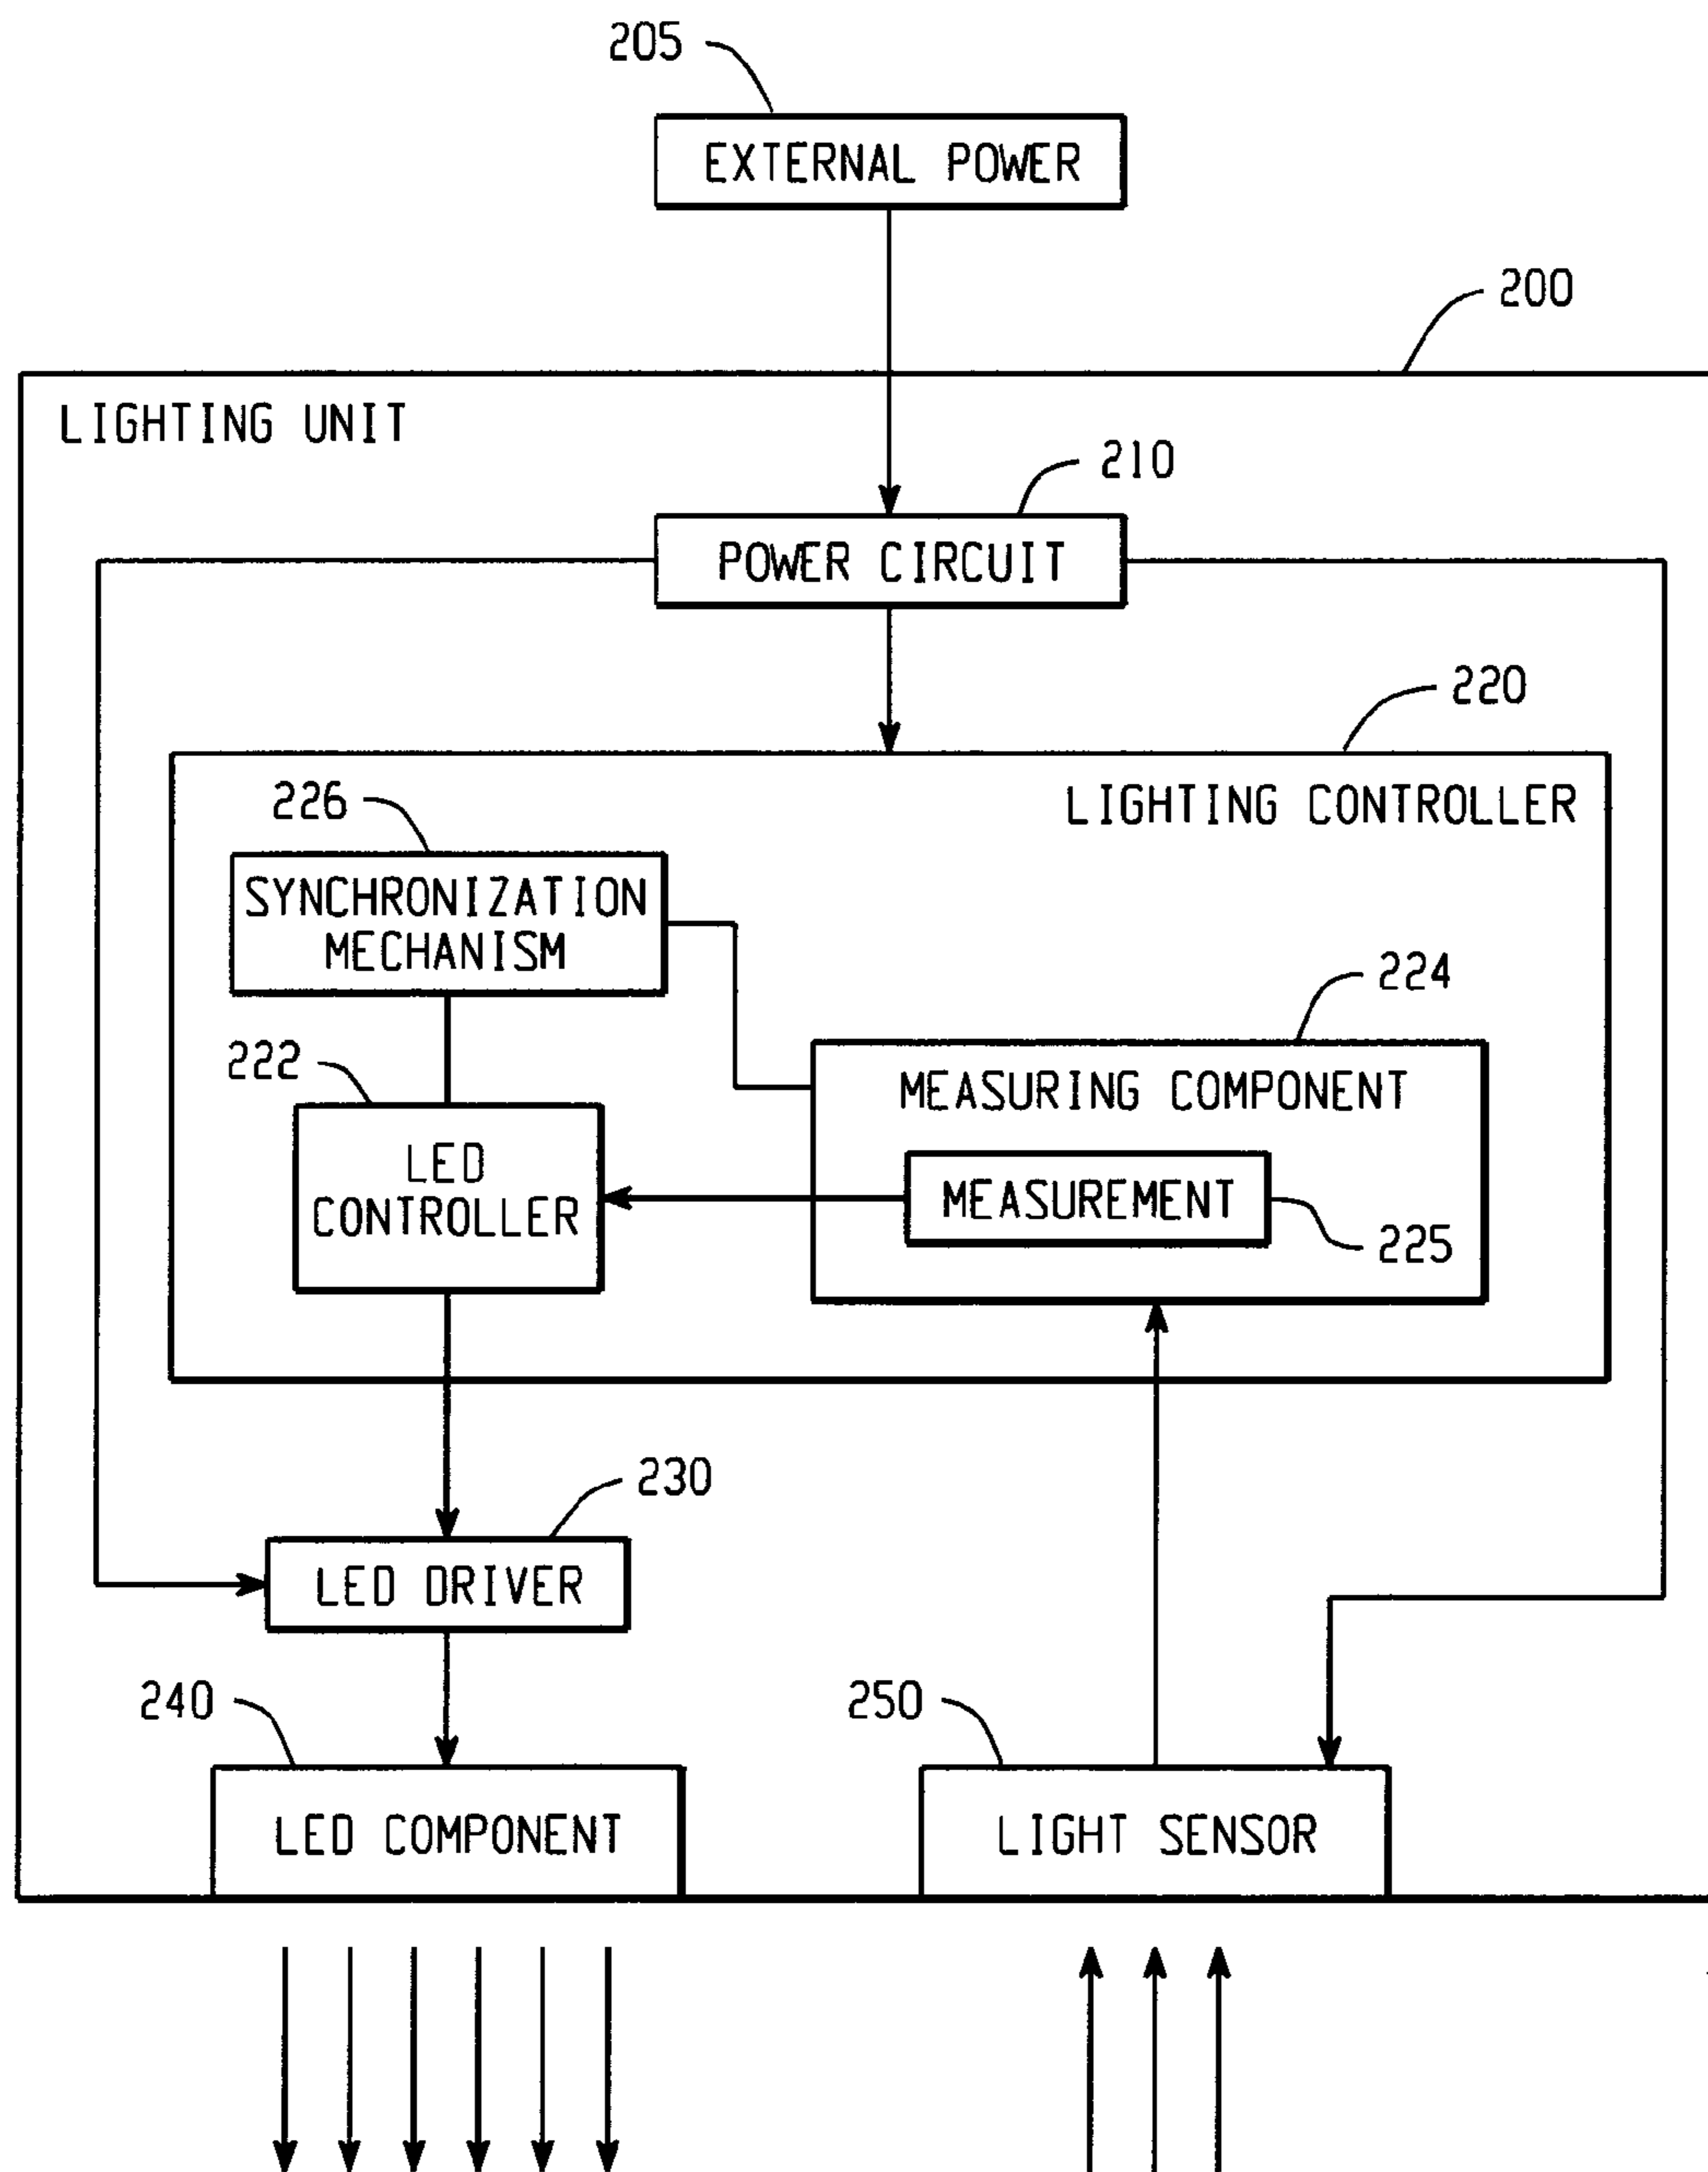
205

EXTERNAL POWER

200

LIGHTING UNIT

210

POWER CIRCUIT

220

LIGHTING CONTROLLER

226

SYNCHRONIZATION MECHANISM

224

222

MEASURING COMPONENT

LED CONTROLLER

MEASUREMENT

225

230

LED DRIVER

240

250

LED COMPONENT

LIGHT SENSOR